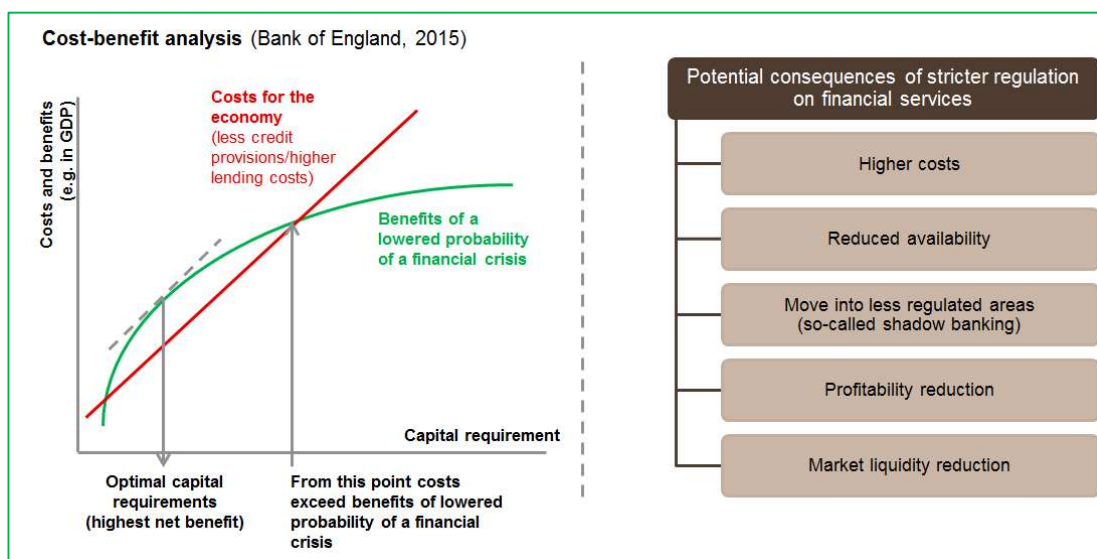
Cost-benefit analysis (Bank of England, 2015)

Costs and benefits (e.g. in GDP)

Costs for the economy (less credit provisions/higher lending costs)

Benefits of a lowered probability of a financial crisis

Capital requirement

Optimal capital requirements (highest net benefit)

From this point costs exceed benefits of lowered probability of a financial crisis

Potential consequences of stricter regulation on financial services

Higher costs

Reduced availability

Move into less regulated areas (so-called shadow banking)

Profitability reduction

Market liquidity reduction